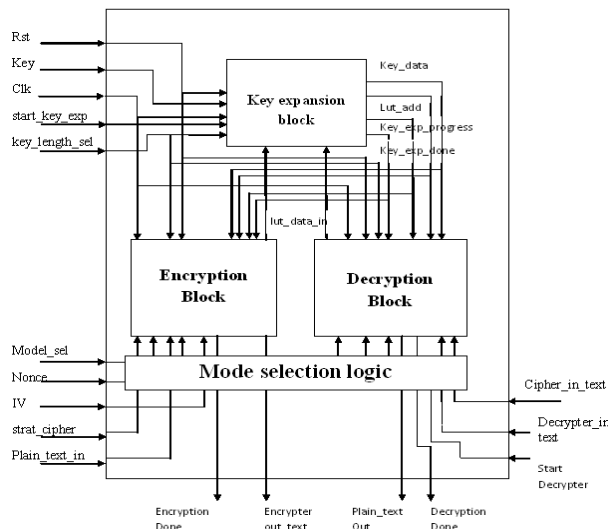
Rst
Key
Clk
start_key_exp
key_length_sel
Key expansion block
Key_data
Lut_add
Key_exp_progress
Key_exp_done
lut_data_in
Encryption Block
Decryption Block
Model_sel
Nonce
IV
strat_cipher
Plain_text_in
Mode selection logic
Cipher_in_text
Decrypter_in text
Start Decrypter
Encryption Done
Encrypter out_text
Plain_text Out
Decryption Done